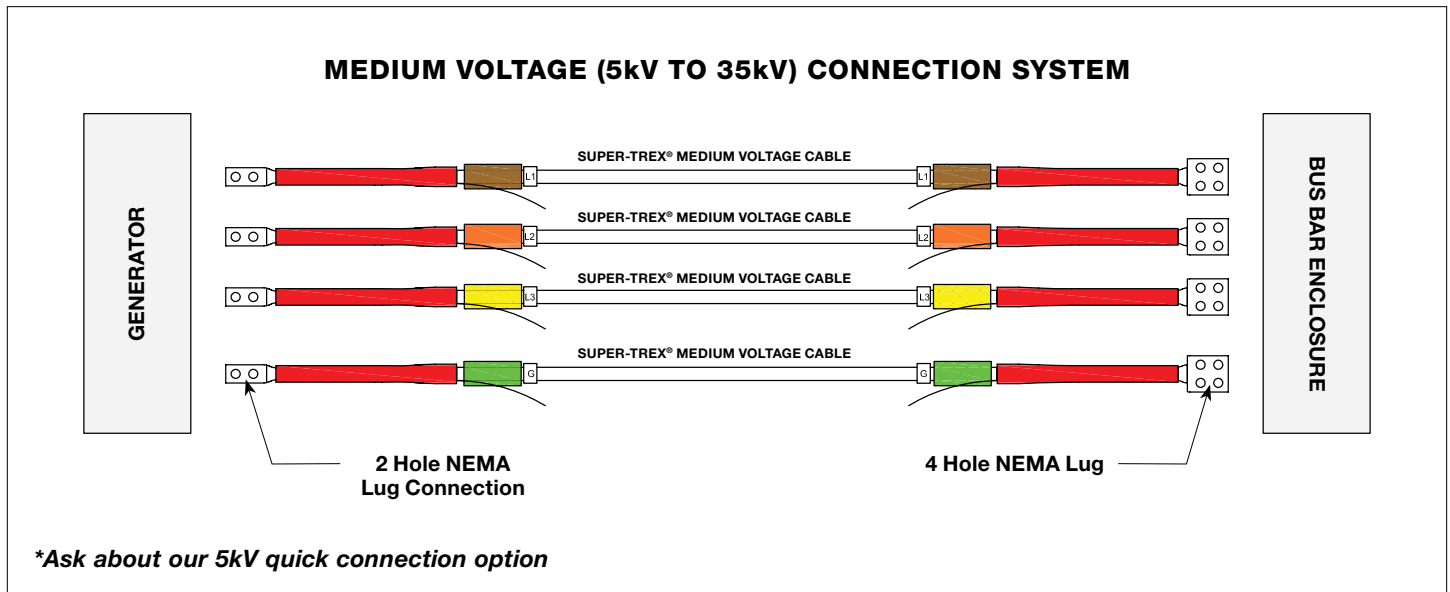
MEDIUM VOLTAGE (5kV TO 35kV) CONNECTION SYSTEM

GENERATOR

SUPER-TREX® MEDIUM VOLTAGE CABLE
L1 L1

SUPER-TREX® MEDIUM VOLTAGE CABLE
L2 L2

SUPER-TREX® MEDIUM VOLTAGE CABLE
L3 L3

SUPER-TREX® MEDIUM VOLTAGE CABLE
G G

BUS BAR ENCLOSURE

2 Hole NEMA Lug Connection

4 Hole NEMA Lug

*Ask about our 5kV quick connection option